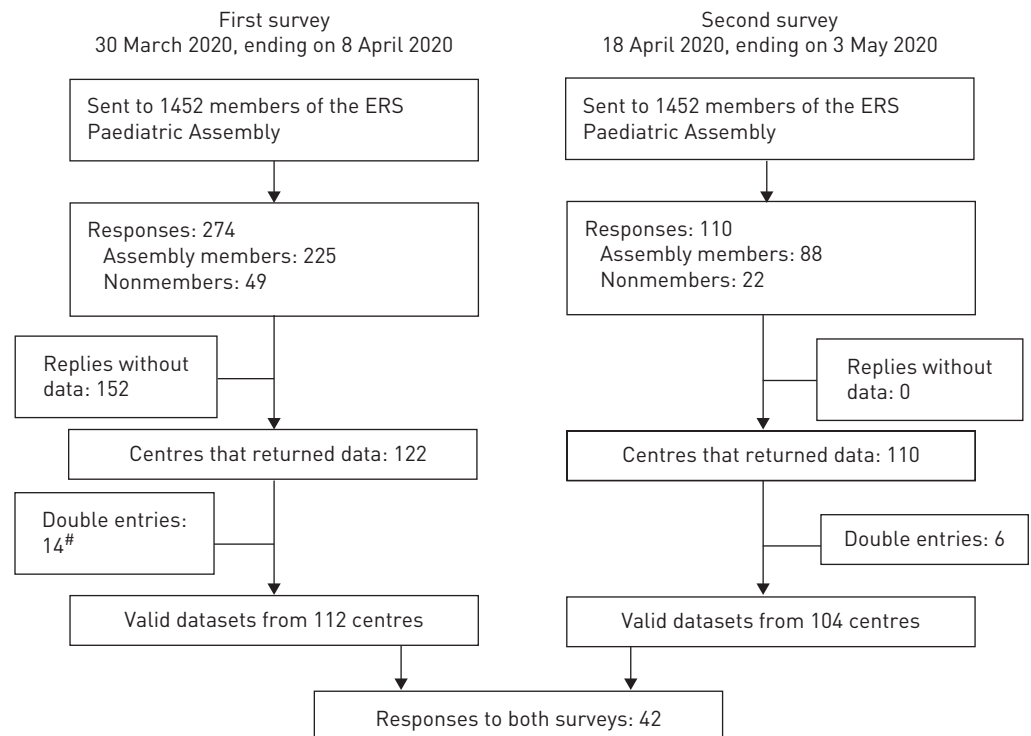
First survey
30 March 2020, ending on 8 April 2020

Sent to 1452 members of the ERS Paediatric Assembly

Responses: 274
Assembly members: 225
Nonmembers: 49

Replies without data: 152

Centres that returned data: 122

Double entries: $14^{\#}$

Valid datasets from 112 centres

Second survey
18 April 2020, ending on 3 May 2020

Sent to 1452 members of the ERS Paediatric Assembly

Responses: 110
Assembly members: 88
Nonmembers: 22

Replies without data: 0

Centres that returned data: 110

Double entries: 6

Valid datasets from 104 centres

Responses to both surveys: 42